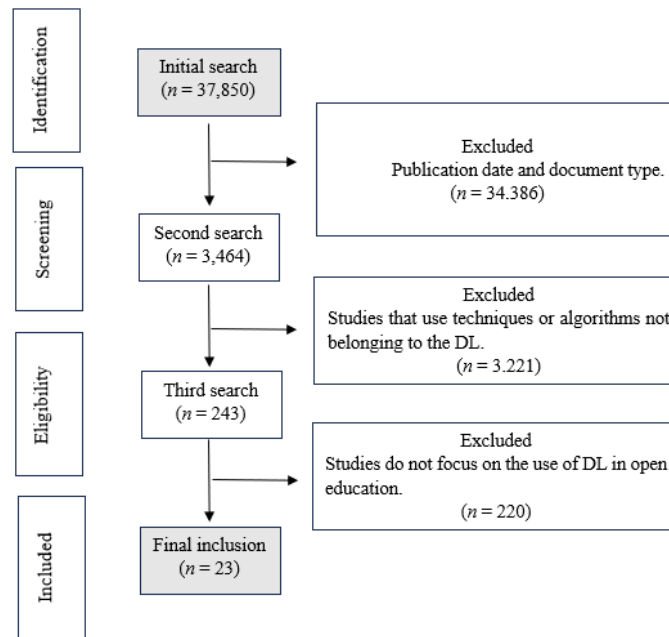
Identification

Initial search
($n$ = 37,850)

Excluded
Publication date and document type.
($n$ = 34.386)

Screening

Second search
($n$ = 3,464)

Excluded
Studies that use techniques or algorithms not belonging to the DL.
($n$ = 3.221)

Eligibility

Third search
($n$ = 243)

Excluded
Studies do not focus on the use of DL in open education.
($n$ = 220)

Included

Final inclusion
($n$ = 23)